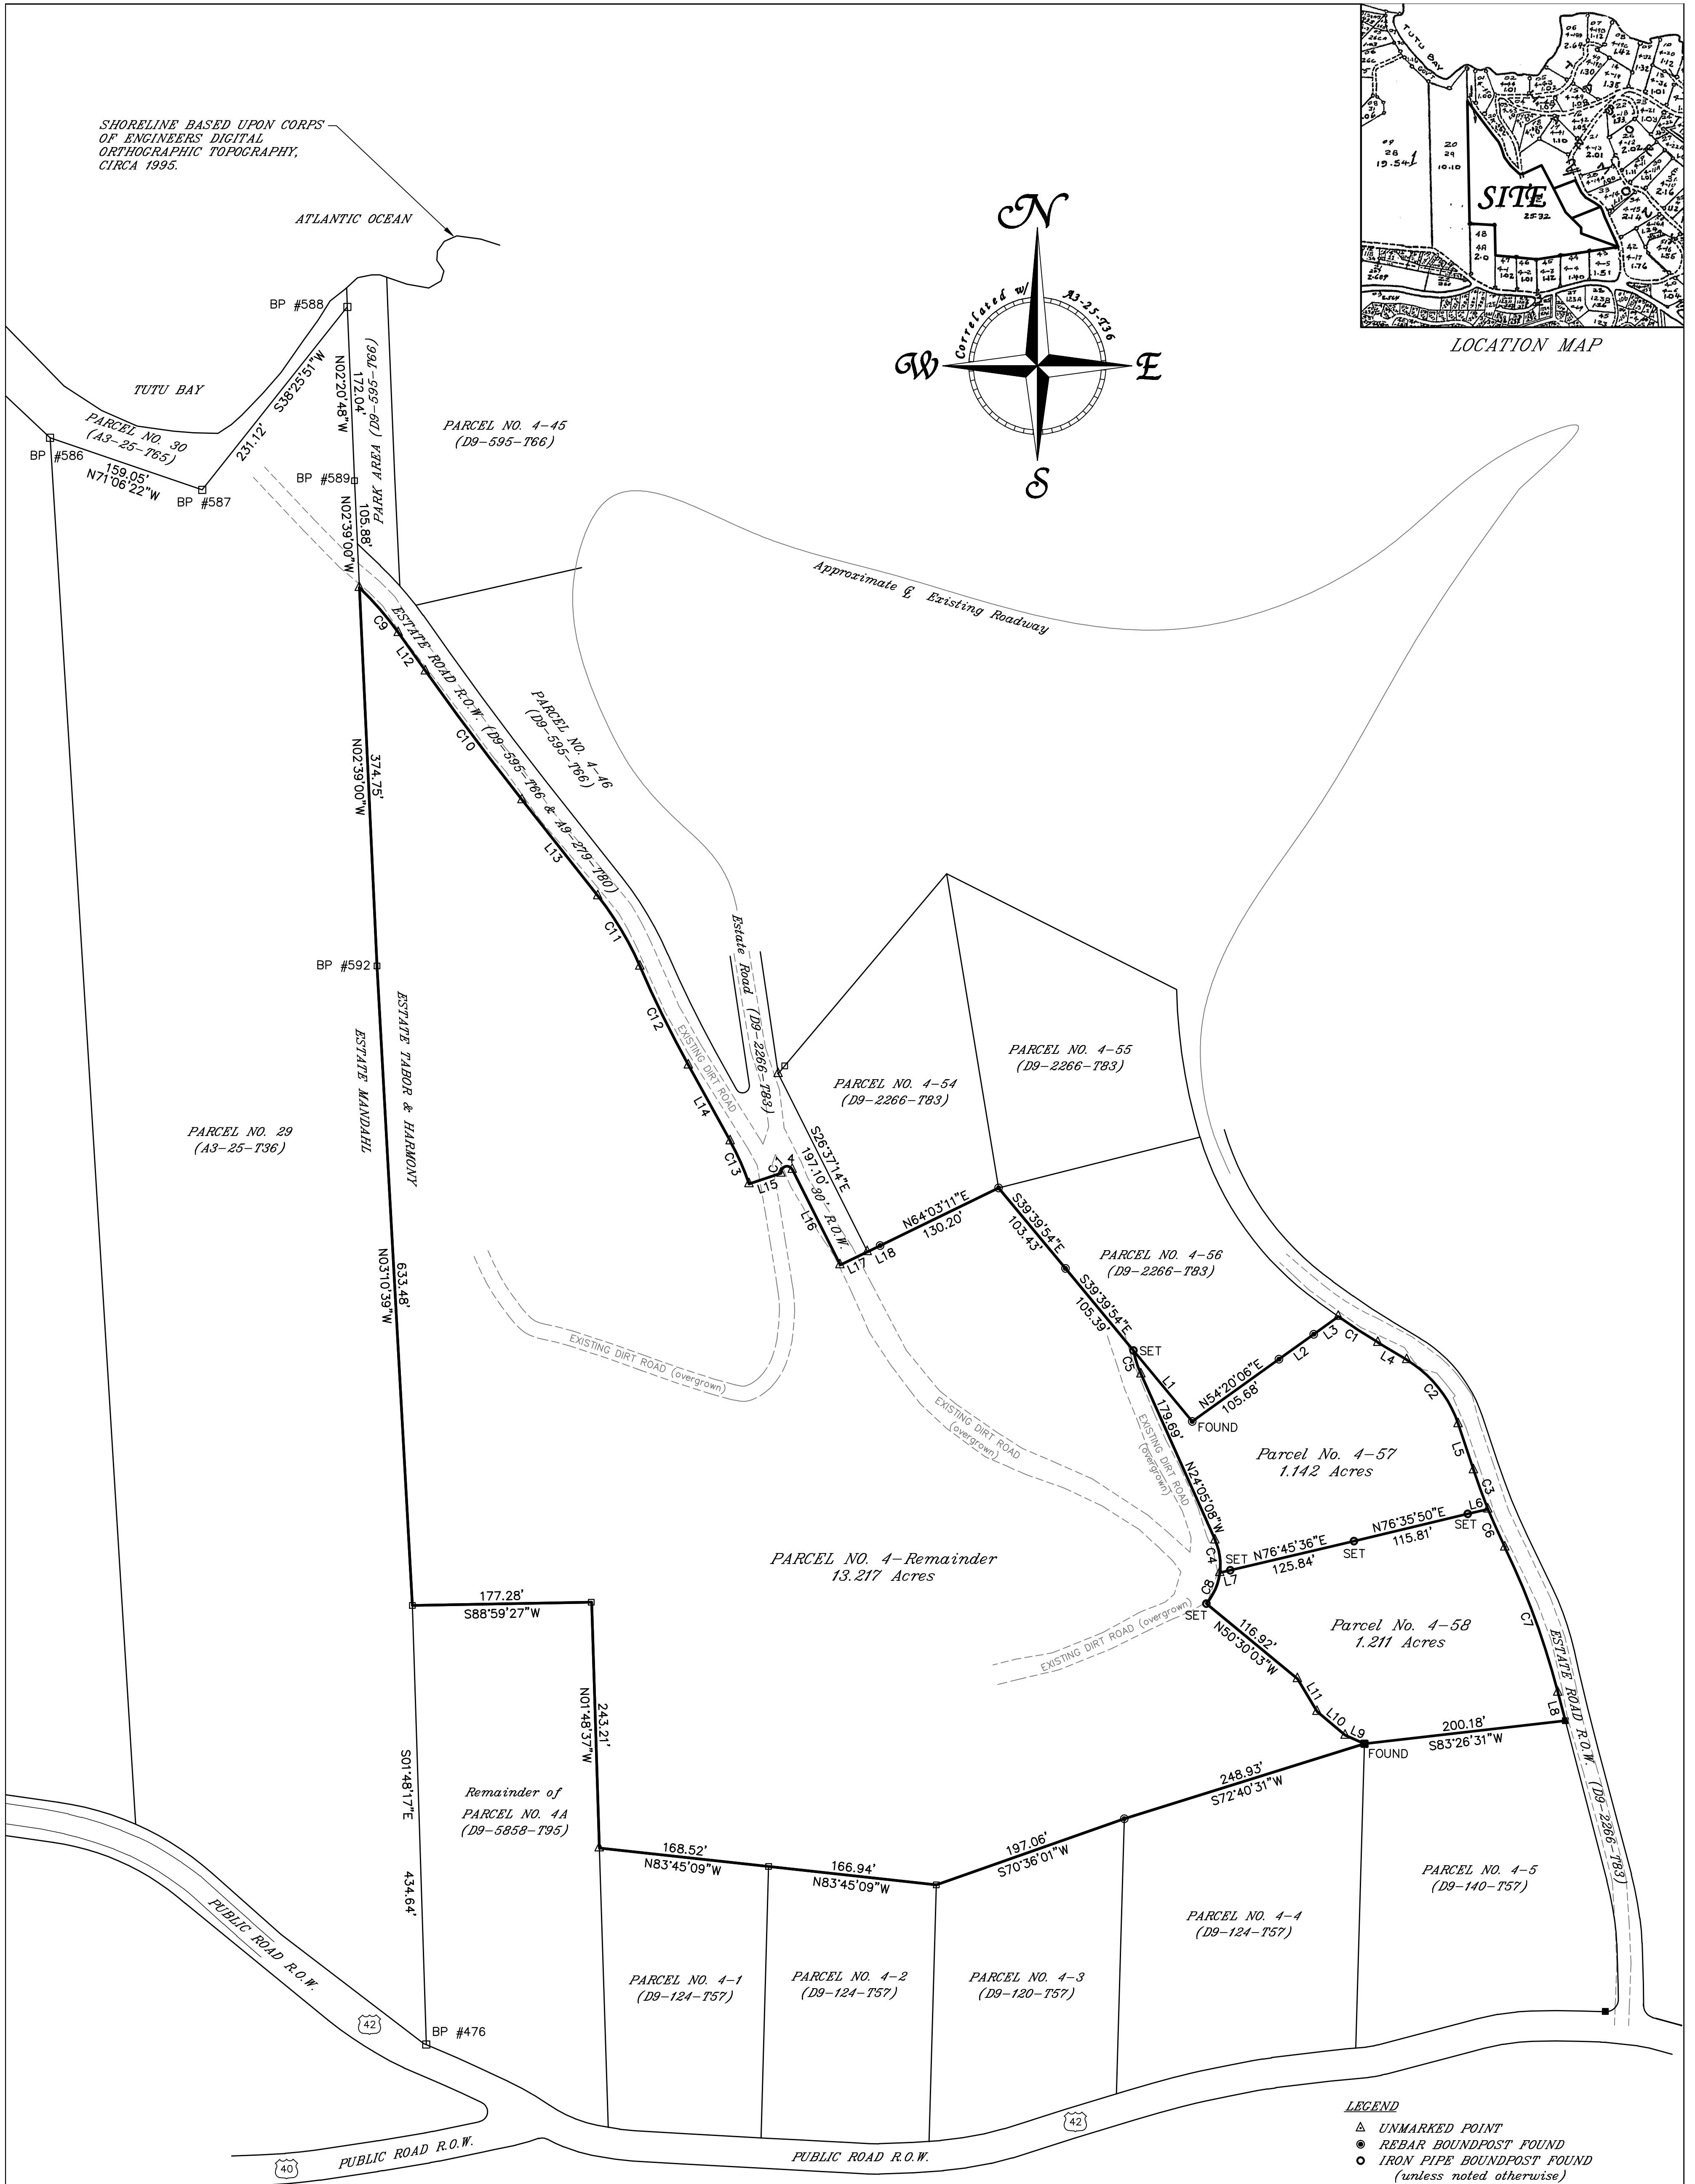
SHORELINE BASED UPON CORPS OF ENGINEERS DIGITAL ORTHOGRAPHIC TOPOGRAPHY, CIRCA 1995.

ATLANTIC OCEAN

TUTU BAY

SITE

LOCATION MAP

N
S
E
W
Correlated w/ A3-25-T36

BP #588
BP #586
BP #587
BP #589
BP #592
BP #476

PARCEL NO. 30 (A3-25-T65)
159.05' N71°06'22"W
231.12' S38°25'51"W
172.04' N02°20'48"W
PARK AREA (D9-595-T66)
105.88' N02°39'00"W
PARCEL NO. 4-45 (D9-595-T66)

Approximate ℄ Existing Roadway

ESTATE ROAD R.O.W. (D9-595-T66 & A9-279-T80)
PARCEL NO. 4-46 (D9-595-T66)
C9
L12
C10
L13
C11
C12
L14
C13
L15
C14
L16
L17
L18
374.75' N02°39'00"W

Estate Road (D9-2266-T83)
EXISTING DIRT ROAD
S26°37'14"E 197.10' 30' R.O.W.

PARCEL NO. 4-54 (D9-2266-T83)
PARCEL NO. 4-55 (D9-2266-T83)
N64°03'11"E 130.20'
S39°39'54"E 103.43'
S39°39'54"E 105.39'
PARCEL NO. 4-56 (D9-2266-T83)

ESTATE TABOR & HARMONY
ESTATE MANDAHL
PARCEL NO. 29 (A3-25-T36)
633.48' N03°10'39"W

EXISTING DIRT ROAD (overgrown)
EXISTING DIRT ROAD (overgrown)
EXISTING DIRT ROAD (overgrown)
EXISTING DIRT ROAD (overgrown)

SET
C5
L1
FOUND
N54°20'06"E 105.68'
L2
L3
C1
L4
C2
L5
C3
L6
SET
C6
C7
L8
179.69' N24°05'08"W
Parcel No. 4-57 1.142 Acres
SET N76°45'36"E 125.84'
SET
N76°35'50"E 115.81'
C4
L7
C8
SET
N50°30'03"W 116.92'
L11
L10
L9
Parcel No. 4-58 1.211 Acres
ESTATE ROAD R.O.W. (D9-2266-T83)
200.18' S83°26'31"W
FOUND

PARCEL NO. 4-Remainder 13.217 Acres

177.28' S88°59'27"W
243.21' N01°48'37"W
S01°48'17"E 434.64'
Remainder of PARCEL NO. 4A (D9-5858-T95)

168.52' N83°45'09"W
166.94' N83°45'09"W
197.06' S70°36'01"W
248.93' S72°40'31"W

PARCEL NO. 4-1 (D9-124-T57)
PARCEL NO. 4-2 (D9-124-T57)
PARCEL NO. 4-3 (D9-120-T57)
PARCEL NO. 4-4 (D9-124-T57)
PARCEL NO. 4-5 (D9-140-T57)

PUBLIC ROAD R.O.W.
42
PUBLIC ROAD R.O.W.
40
PUBLIC ROAD R.O.W.
42

LEGEND
△ UNMARKED POINT
◉ REBAR BOUNDPOST FOUND
○ IRON PIPE BOUNDPOST FOUND (unless noted otherwise)